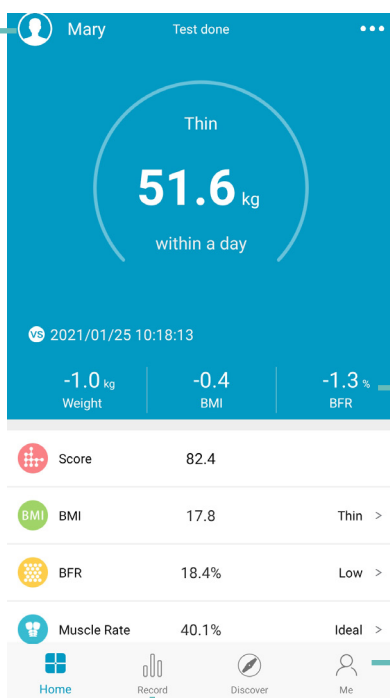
Mary
Test done
•••

Thin
51.6 kg
within a day

VS 2021/01/25 10:18:13

-1.0 kg
Weight
-0.4
BMI
-1.3 %
BFR

Score 82.4

BMI BMI 17.8 Thin >

BFR 18.4% Low >

Muscle Rate 40.1% Ideal >

Home
Record
Discover
Me